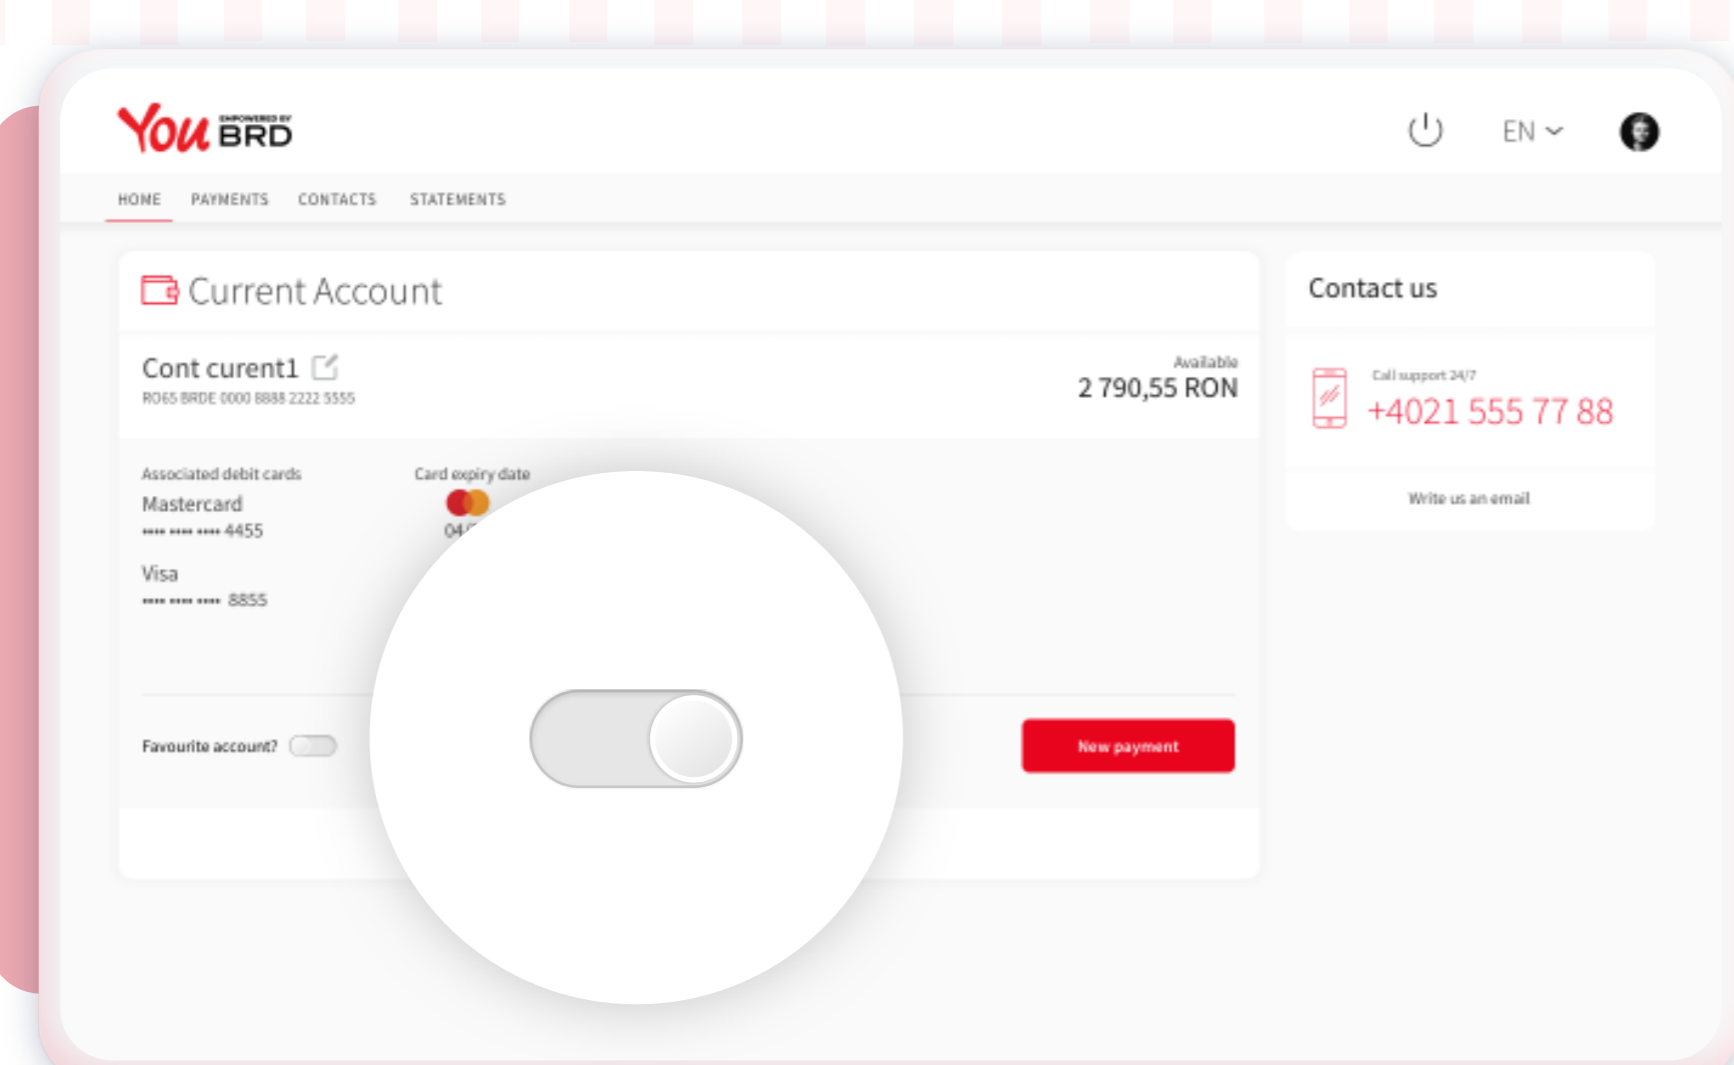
You EMPOWERED BY BRD

EN

HOME PAYMENTS CONTACTS STATEMENTS

Current Account

Cont curent1
RO65 BRDE 0000 8888 2222 5555

Available
2 790,55 RON

Associated debit cards
Mastercard
•••• •••• •••• 4455
Visa
•••• •••• •••• 8855

Card expiry date
04/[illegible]

Favourite account?

New payment

Contact us

Call support 24/7
+4021 555 77 88

Write us an email